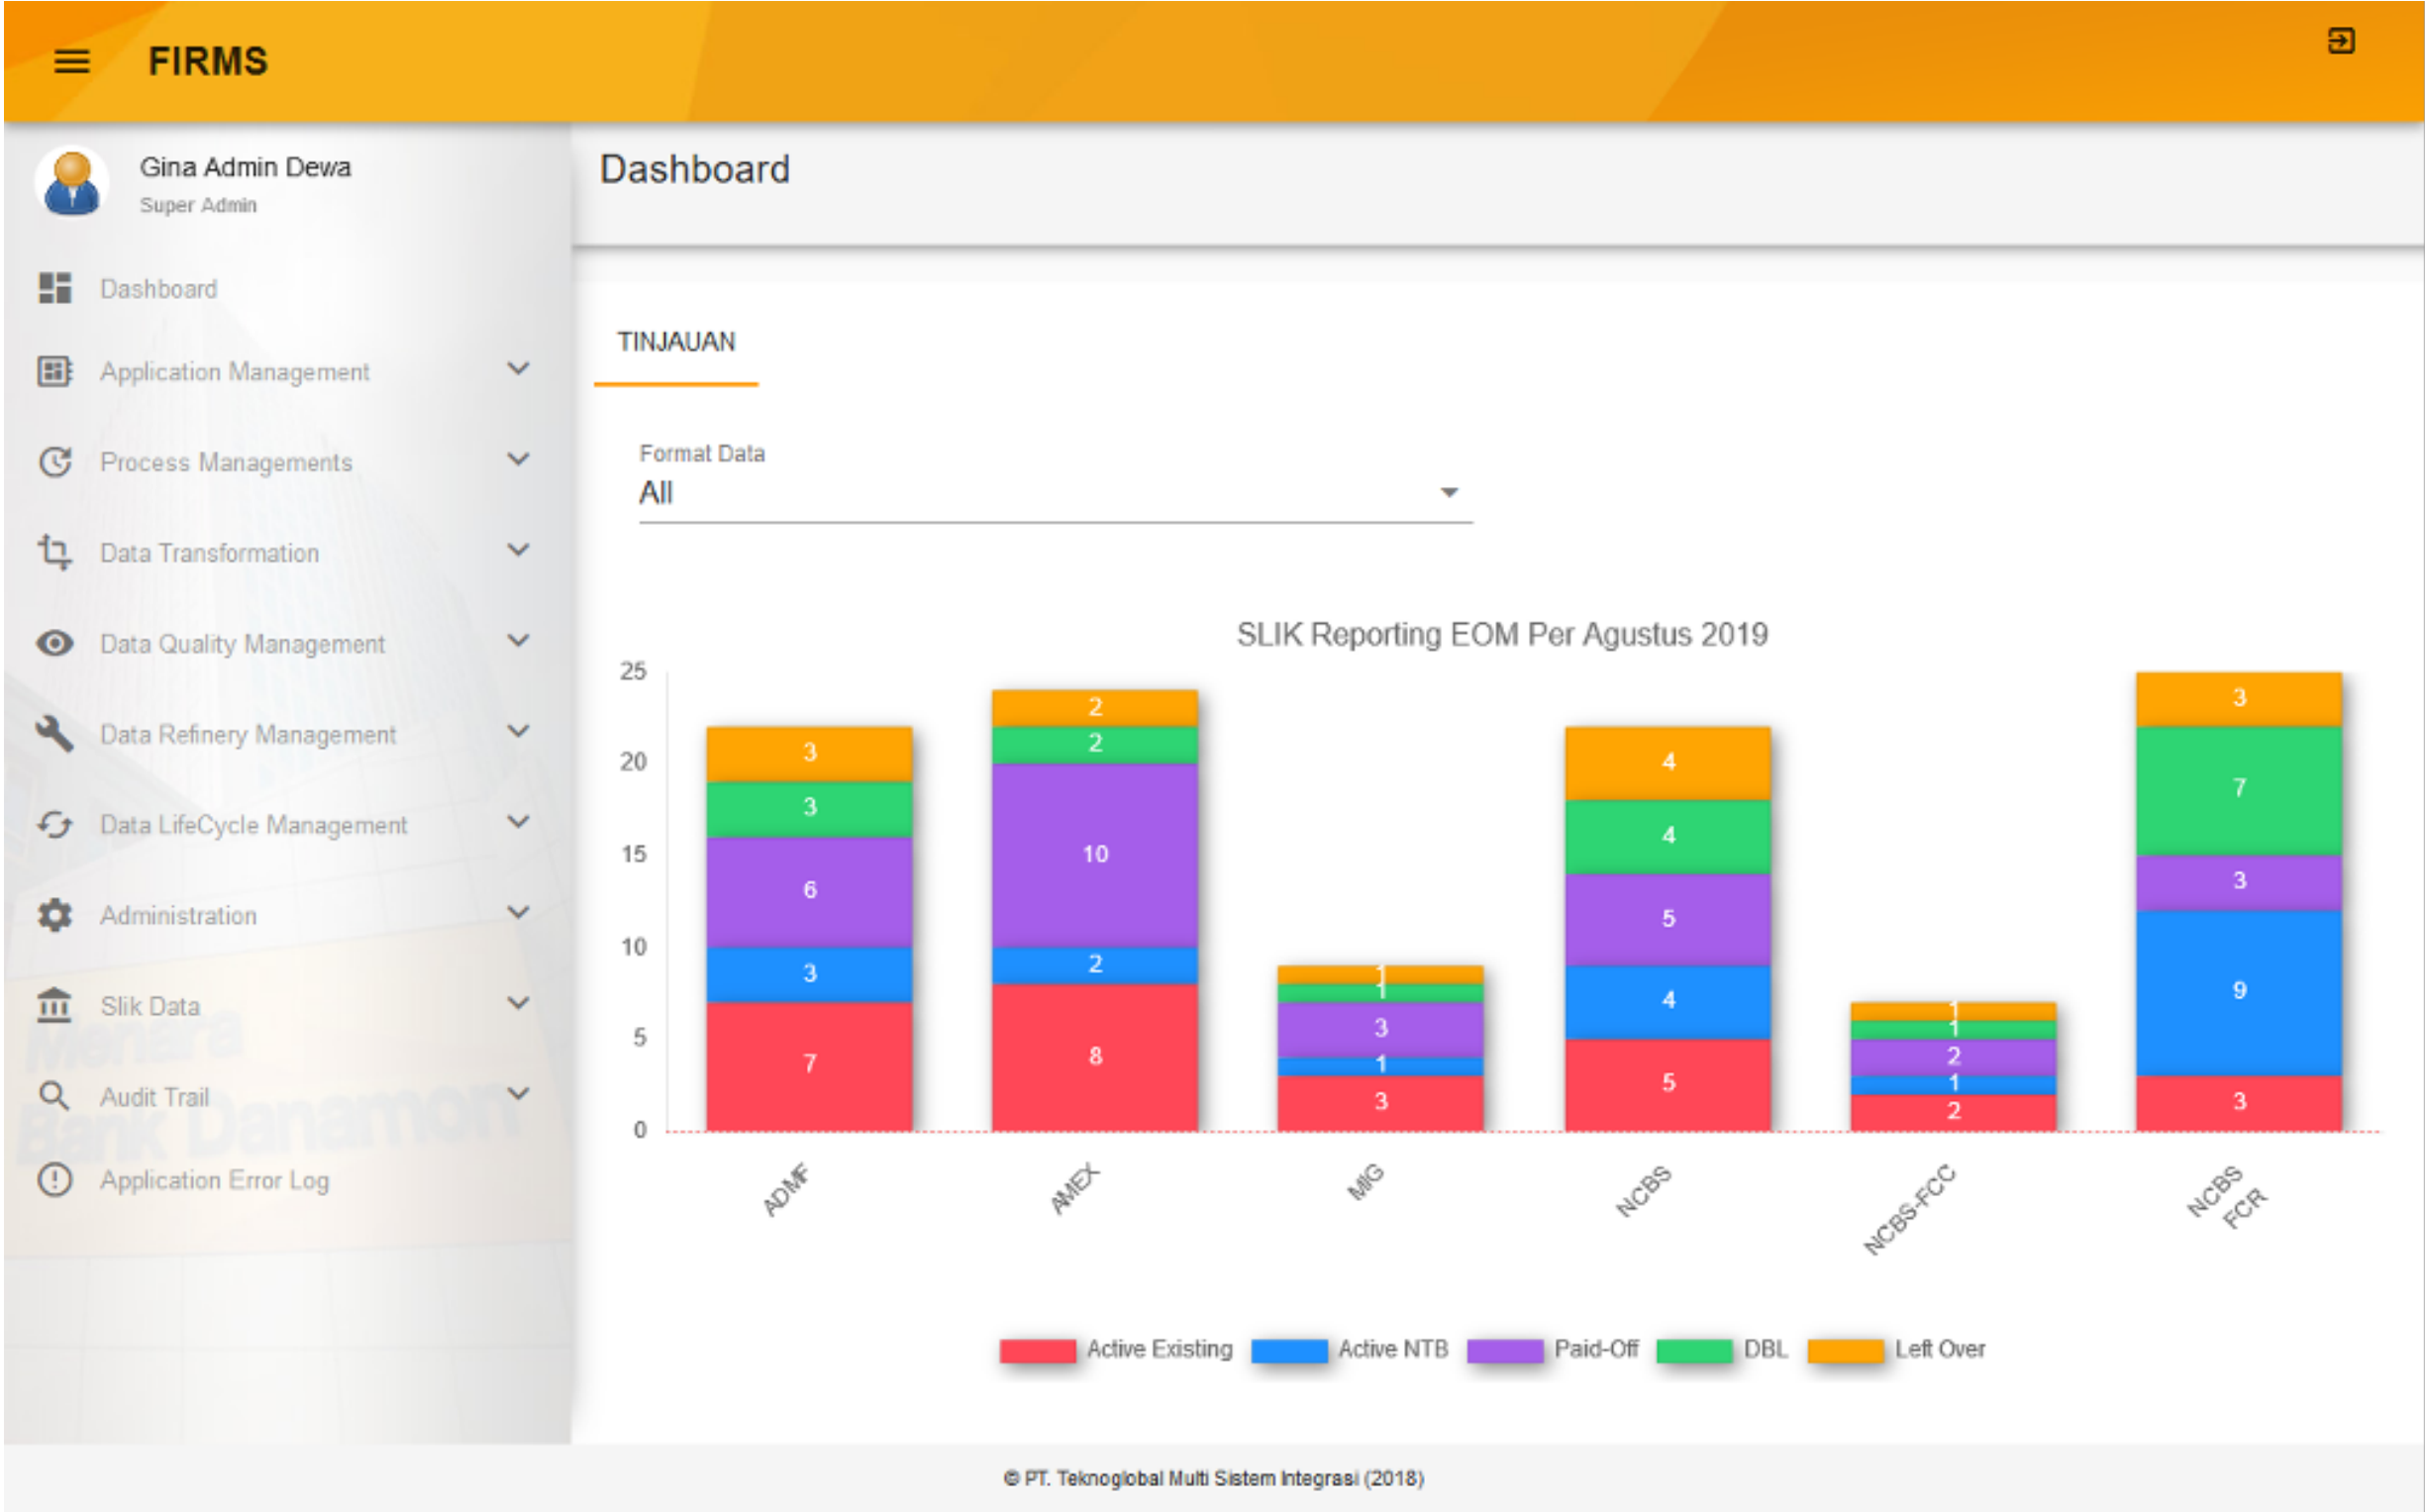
FIRMS

Gina Admin Dewa
Super Admin

Dashboard
Application Management
Process Managements
Data Transformation
Data Quality Management
Data Refinery Management
Data LifeCycle Management
Administration
Slik Data
Audit Trail
Application Error Log

Dashboard

TINJAUAN

Format Data
All

SLIK Reporting EOM Per Agustus 2019

| | Active Existing | Active NTB | Paid-Off | DBL | Left Over |
|---|---|---|---|---|---|
| ADMF | 7 | 3 | 6 | 3 | 3 |
| AMEX | 8 | 2 | 10 | 2 | 2 |
| MIG | 3 | 1 | 3 | 1 | 1 |
| NCBS | 5 | 4 | 5 | 4 | 4 |
| NCBS-FCC | 2 | 1 | 2 | 1 | 1 |
| NCBS FCR | 3 | 9 | 3 | 7 | 3 |

0 5 10 15 20 25

Active Existing Active NTB Paid-Off DBL Left Over

© PT. Teknoglobal Multi Sistem Integrasi (2018)